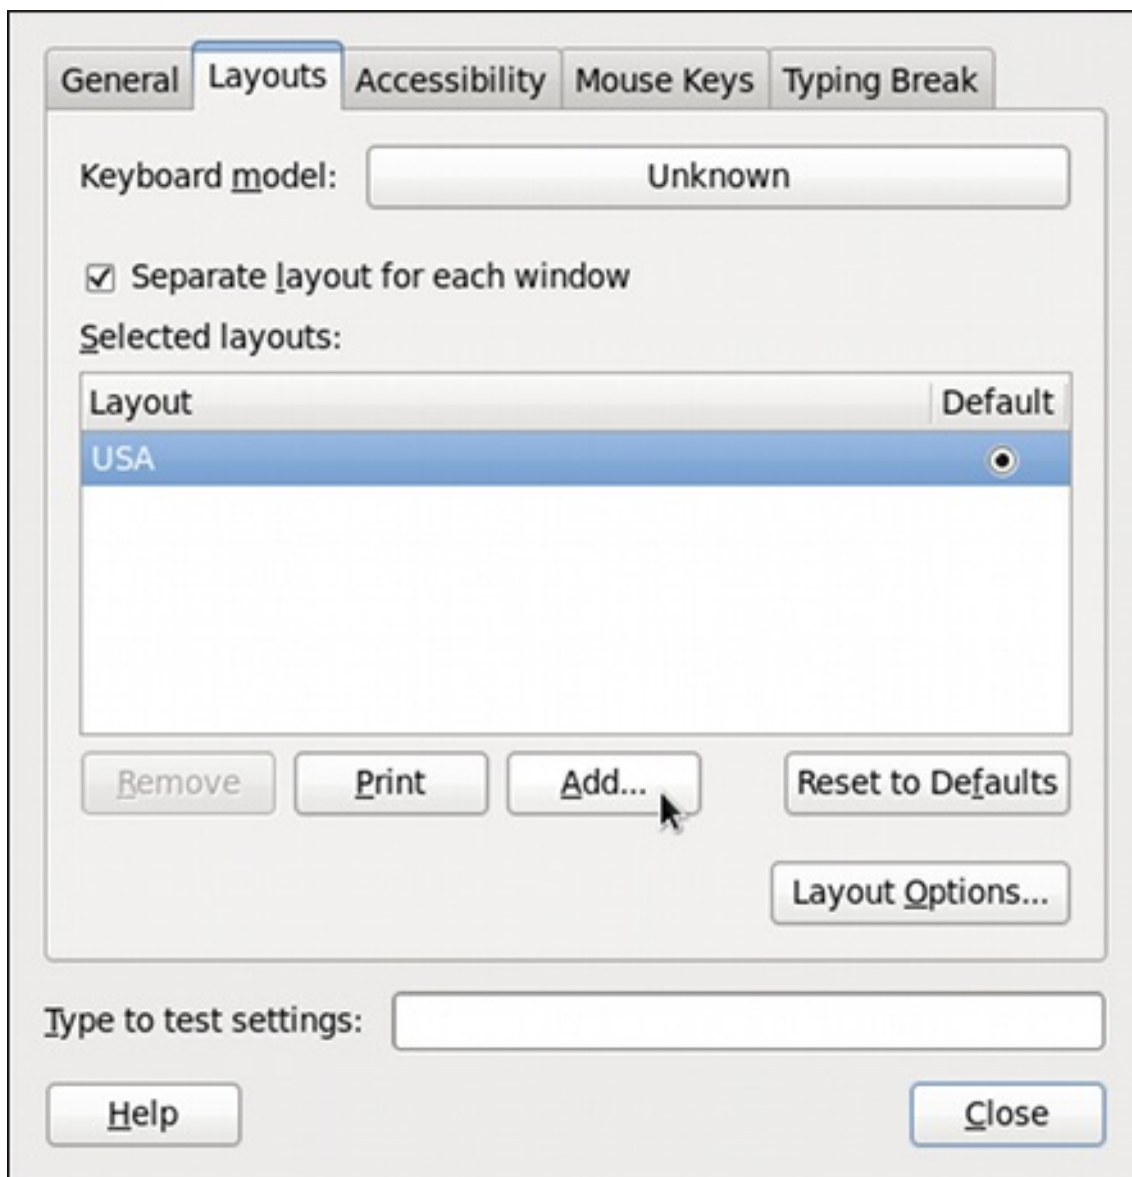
General | Layouts | Accessibility | Mouse Keys | Typing Break

Keyboard model: Unknown

☑ Separate layout for each window

Selected layouts:

| Layout | Default |
|---|---|
| USA | ◉ |

Remove | Print | Add... | Reset to Defaults

Layout Options...

Type to test settings:

Help | Close